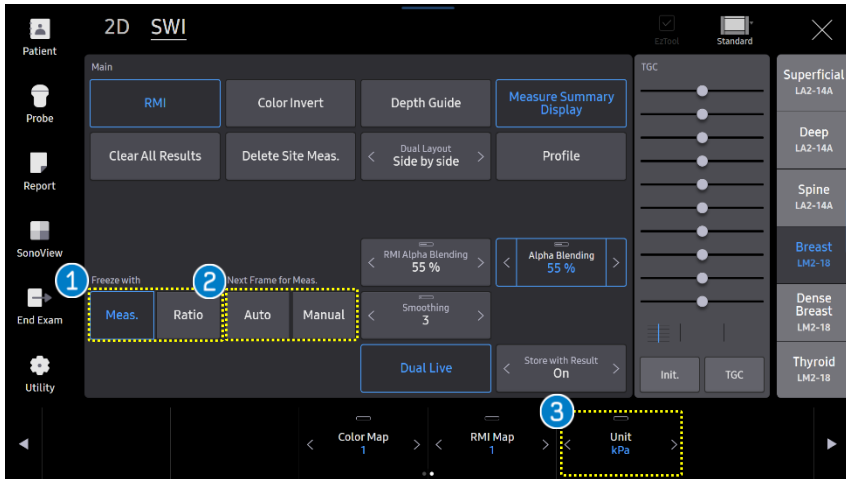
Patient
Probe
Report
SonoView
End Exam
Utility

2D SWI

EzTool
Standard

Main

RMI
Color Invert
Depth Guide
Measure Summary Display

Clear All Results
Delete Site Meas.
Dual Layout
Side by side
Profile

RMI Alpha Blending
55 %
Alpha Blending
55 %

1 Freeze with
Meas.
Ratio

2 Next Frame for Meas.
Auto
Manual

Smoothing
3

Dual Live
Store with Result
On

TGC

Init.
TGC

Superficial
LA2-14A
Deep
LA2-14A
Spine
LA2-14A
Breast
LM2-18
Dense Breast
LM2-18
Thyroid
LM2-18

Color Map
1
RMI Map
1
3
Unit
kPa